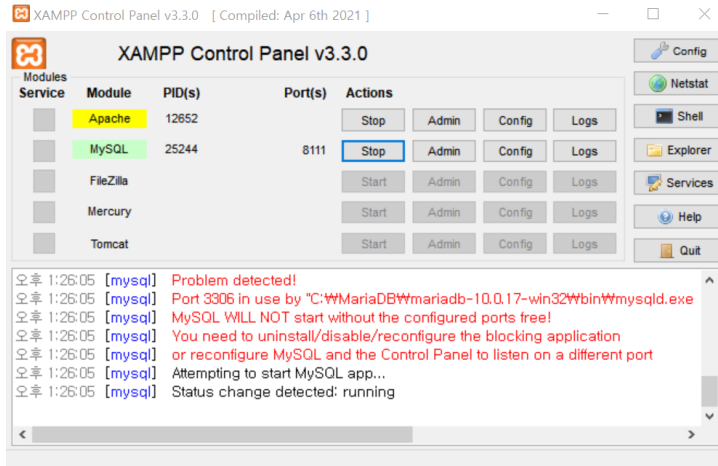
XAMPP Control Panel v3.3.0 [ Compiled: Apr 6th 2021 ]

XAMPP Control Panel v3.3.0

Config
Netstat
Shell
Explorer
Services
Help
Quit

Modules
| Service | Module | PID(s) | Port(s) | Actions | | | |
|---|---|---|---|---|---|---|---|
| | Apache | 12652 | | Stop | Admin | Config | Logs |
| | MySQL | 25244 | 8111 | Stop | Admin | Config | Logs |
| | FileZilla | | | Start | Admin | Config | Logs |
| | Mercury | | | Start | Admin | Config | Logs |
| | Tomcat | | | Start | Admin | Config | Logs |

오후 1:26:05 [mysql] Problem detected!
오후 1:26:05 [mysql] Port 3306 in use by "C:₩MariaDB₩mariadb-10.0.17-win32₩bin₩mysqld.exe
오후 1:26:05 [mysql] MySQL WILL NOT start without the configured ports free!
오후 1:26:05 [mysql] You need to uninstall/disable/reconfigure the blocking application
오후 1:26:05 [mysql] or reconfigure MySQL and the Control Panel to listen on a different port
오후 1:26:05 [mysql] Attempting to start MySQL app...
오후 1:26:05 [mysql] Status change detected: running